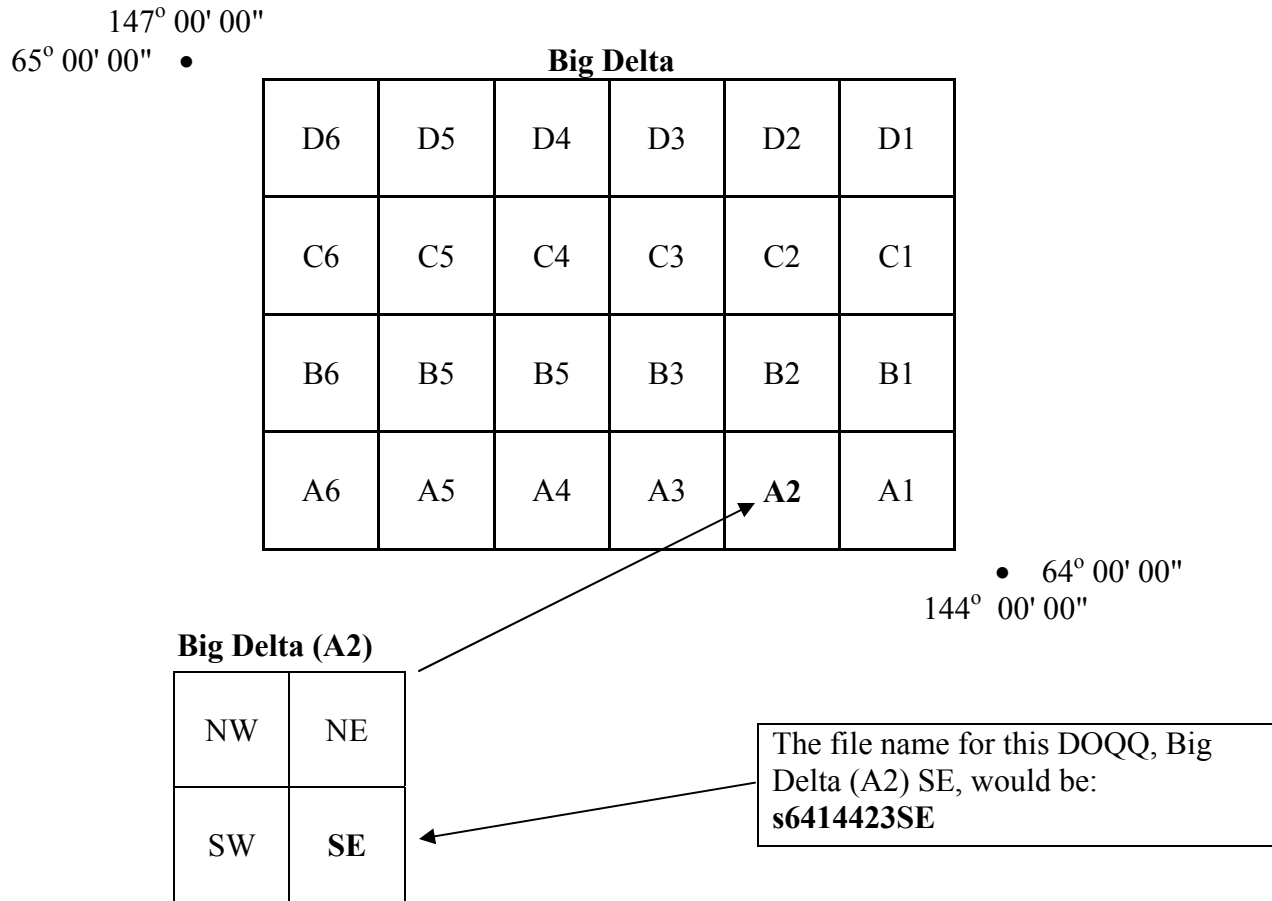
$147^o$ 00' 00"
$65^o$ 00' 00" •

**Big Delta**

| D6 | D5 | D4 | D3 | D2 | D1 |
|---|---|---|---|---|---|
| C6 | C5 | C4 | C3 | C2 | C1 |
| B6 | B5 | B5 | B3 | B2 | B1 |
| A6 | A5 | A4 | A3 | **A2** | A1 |

• $64^o$ 00' 00"
$144^o$ 00' 00"

**Big Delta (A2)**

| NW | NE |
|---|---|
| SW | **SE** |

The file name for this DOQQ, Big Delta (A2) SE, would be: **s6414423SE**